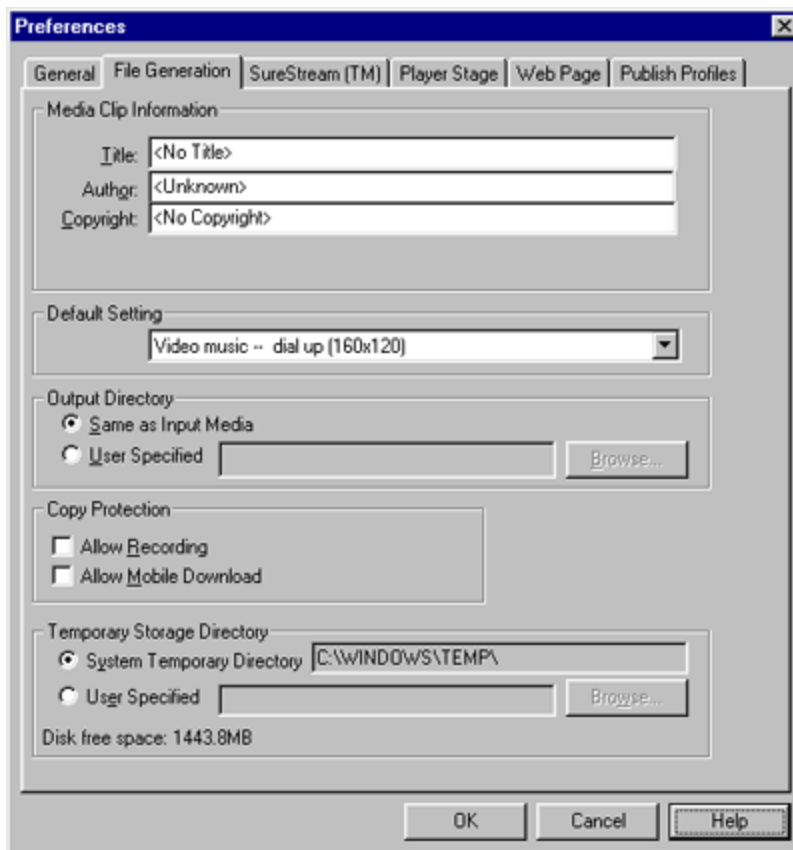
Preferences

General | File Generation | SureStream (TM) | Player Stage | Web Page | Publish Profiles

Media Clip Information

Title: <No Title>

Author: <Unknown>

Copyright: <No Copyright>

Default Setting

Video music -- dial up (160x120)

Output Directory

Same as Input Media

User Specified

Browse...

Copy Protection

Allow Recording

Allow Mobile Download

Temporary Storage Directory

System Temporary Directory C:\WINDOWS\TEMP\

User Specified

Browse...

Disk free space: 1443.8MB

OK | Cancel | Help